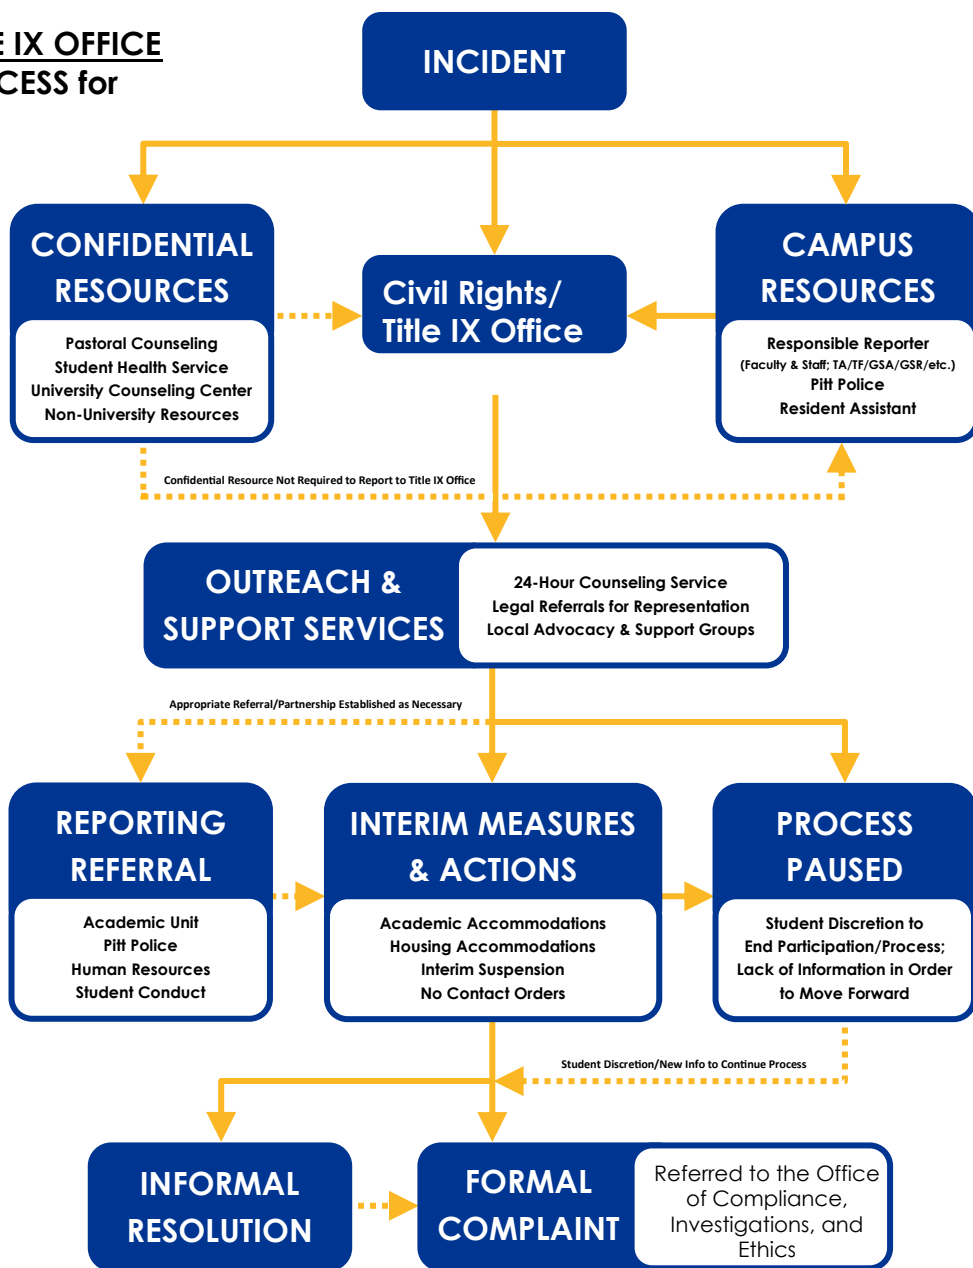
E IX OFFICE
CESS for

INCIDENT

CONFIDENTIAL RESOURCES

Pastoral Counseling
Student Health Service
University Counseling Center
Non-University Resources

Civil Rights/ Title IX Office

CAMPUS RESOURCES

Responsible Reporter
(Faculty & Staff; TA/TF/GSA/GSR/etc.)
Pitt Police
Resident Assistant

Confidential Resource Not Required to Report to Title IX Office

OUTREACH & SUPPORT SERVICES

24-Hour Counseling Service
Legal Referrals for Representation
Local Advocacy & Support Groups

Appropriate Referral/Partnership Established as Necessary

REPORTING REFERRAL

Academic Unit
Pitt Police
Human Resources
Student Conduct

INTERIM MEASURES & ACTIONS

Academic Accommodations
Housing Accommodations
Interim Suspension
No Contact Orders

PROCESS PAUSED

Student Discretion to End Participation/Process; Lack of Information in Order to Move Forward

Student Discretion/New Info to Continue Process

INFORMAL RESOLUTION

FORMAL COMPLAINT

Referred to the Office of Compliance, Investigations, and Ethics